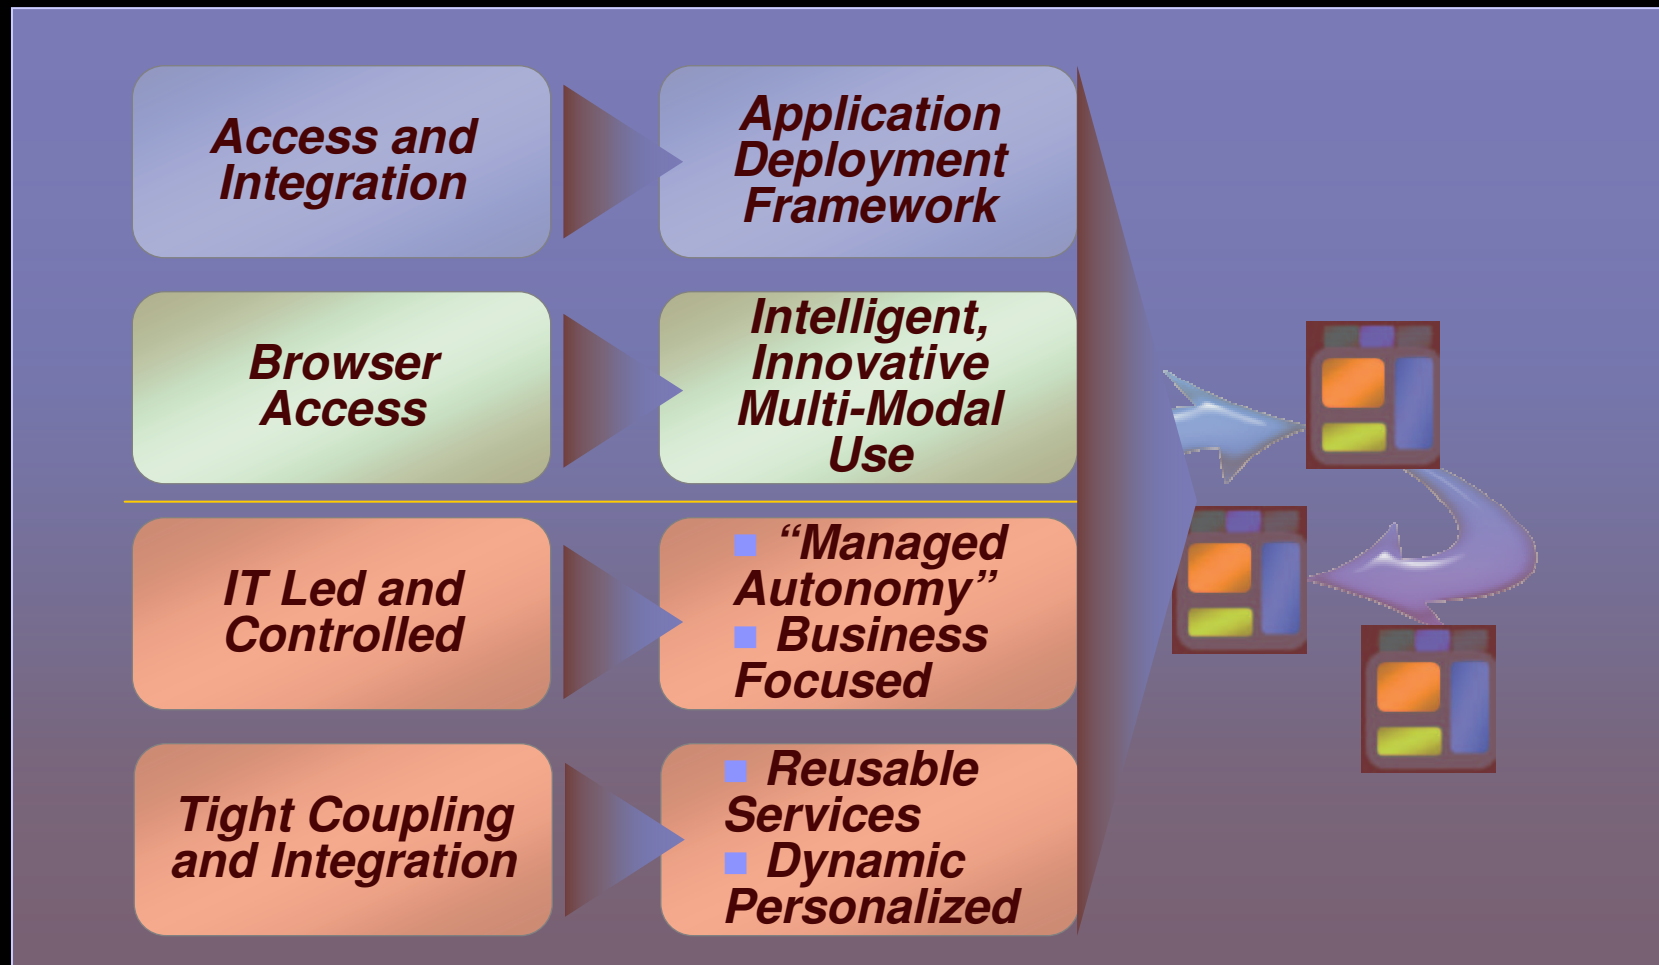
Access and Integration

Application Deployment Framework

Browser Access

Intelligent, Innovative Multi-Modal Use

IT Led and Controlled

■ "Managed Autonomy"
■ Business Focused

Tight Coupling and Integration

■ Reusable Services
■ Dynamic Personalized